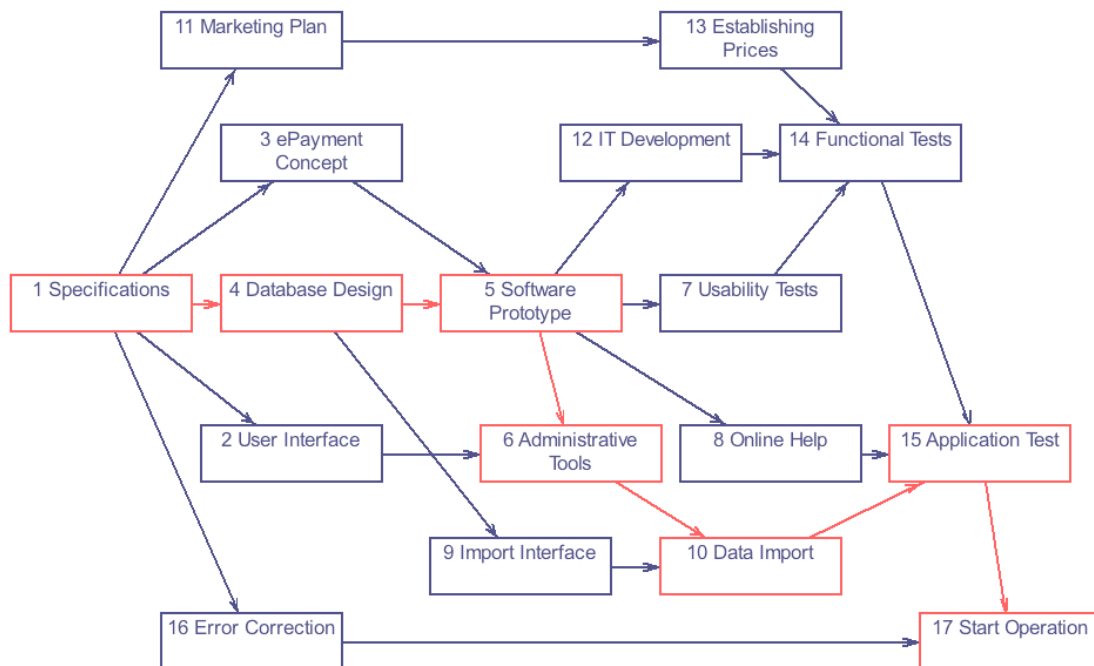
11 Marketing Plan

13 Establishing Prices

3 ePayment Concept

12 IT Development

14 Functional Tests

1 Specifications

4 Database Design

5 Software Prototype

7 Usability Tests

2 User Interface

6 Administrative Tools

8 Online Help

15 Application Test

9 Import Interface

10 Data Import

16 Error Correction

17 Start Operation